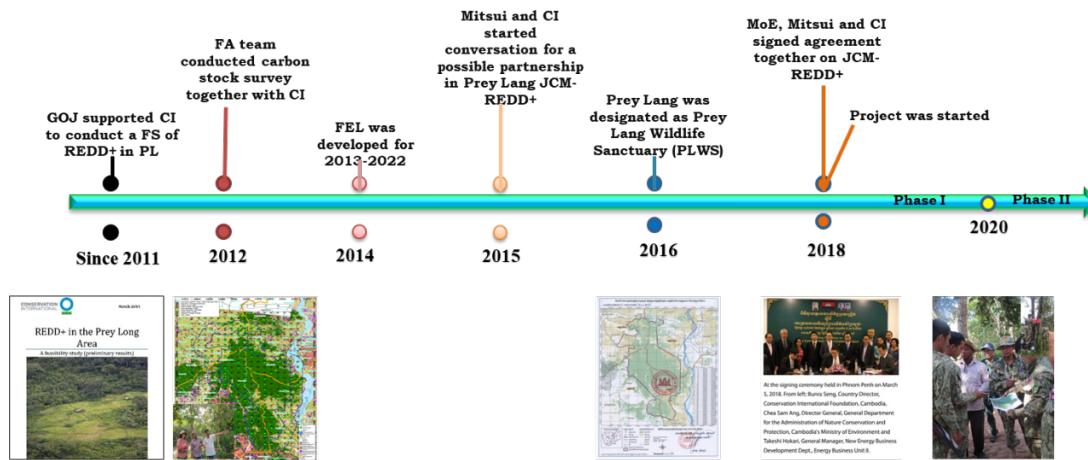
GOJ supported CI to conduct a FS of REDD+ in PL

Since 2011

FA team conducted carbon stock survey together with CI

2012

FEL was developed for 2013-2022

2014

Mitsui and CI started conversation for a possible partnership in Prey Lang JCM-REDD+

2015

Prey Lang was designated as Prey Lang Wildlife Sanctuary (PLWS)

2016

MoE, Mitsui and CI signed agreement together on JCM-REDD+

Project was started

2018

Phase I

2020

Phase II

CONSERVATION INTERNATIONAL

March 2011

REDD+ in the Prey Long Area

A feasibility study (preliminary results)

At the signing ceremony held in Phnom Penh on March 5, 2018. From left: Bunra Seng, Country Director, Conservation International Foundation, Cambodia, Chea Sam Ang, Director General, General Department for the Administration of Nature Conservation and Protection, Cambodia's Ministry of Environment and Takeshi Hokari, General Manager, New Energy Business Development Dept., Energy Business Unit II.